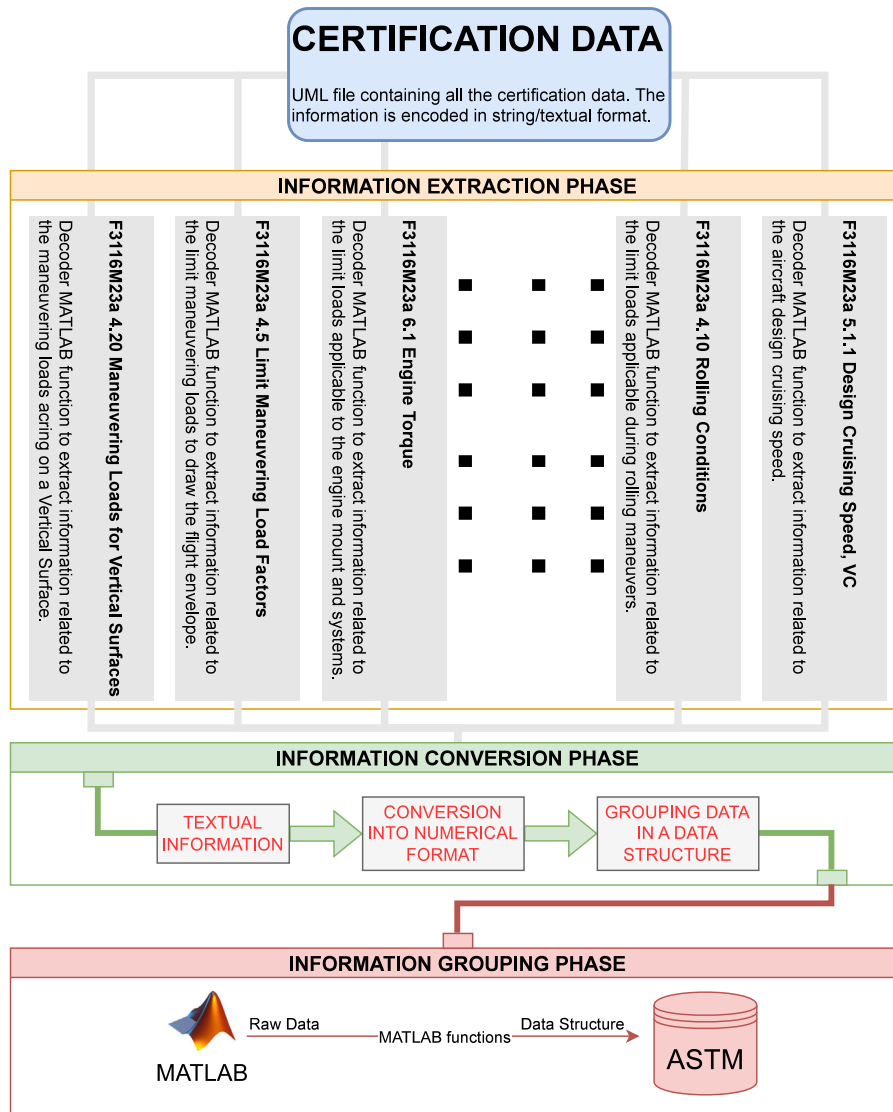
CERTIFICATION DATA

UML file containing all the certification data. The information is encoded in string/textual format.

INFORMATION EXTRACTION PHASE

F3116M23a 4.20 Maneuvering Loads for Vertical Surfaces

Decoder MATLAB function to extract information related to the maneuvering loads acring on a Vertical Surface.

F3116M23a 4.5 Limit Maneuvering Load Factors

Decoder MATLAB function to extract information related to the limit maneuvering loads to draw the flight envelope.

F3116M23a 6.1 Engine Torque

Decoder MATLAB function to extract information related to the limit loads applicable to the engine mount and systems.

F3116M23a 4.10 Rolling Conditions

Decoder MATLAB function to extract information related to the limit loads applicable during rolling maneuvers.

F3116M23a 5.1.1 Design Cruising Speed, VC

Decoder MATLAB function to extract information related to the aircraft design cruising speed.

INFORMATION CONVERSION PHASE

TEXTUAL INFORMATION

CONVERSION INTO NUMERICAL FORMAT

GROUPING DATA IN A DATA STRUCTURE

INFORMATION GROUPING PHASE

MATLAB

Raw Data

MATLAB functions

Data Structure

ASTM